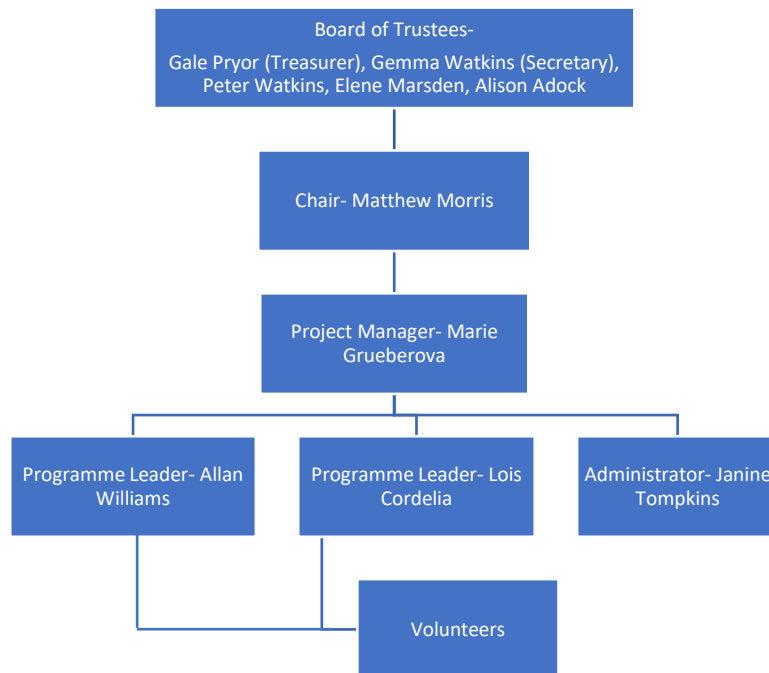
Board of Trustees-
Gale Pryor (Treasurer), Gemma Watkins (Secretary), Peter Watkins, Elene Marsden, Alison Adock

Chair- Matthew Morris

Project Manager- Marie Grueberova

Programme Leader- Allan Williams

Programme Leader- Lois Cordelia

Administrator- Janine Tompkins

Volunteers